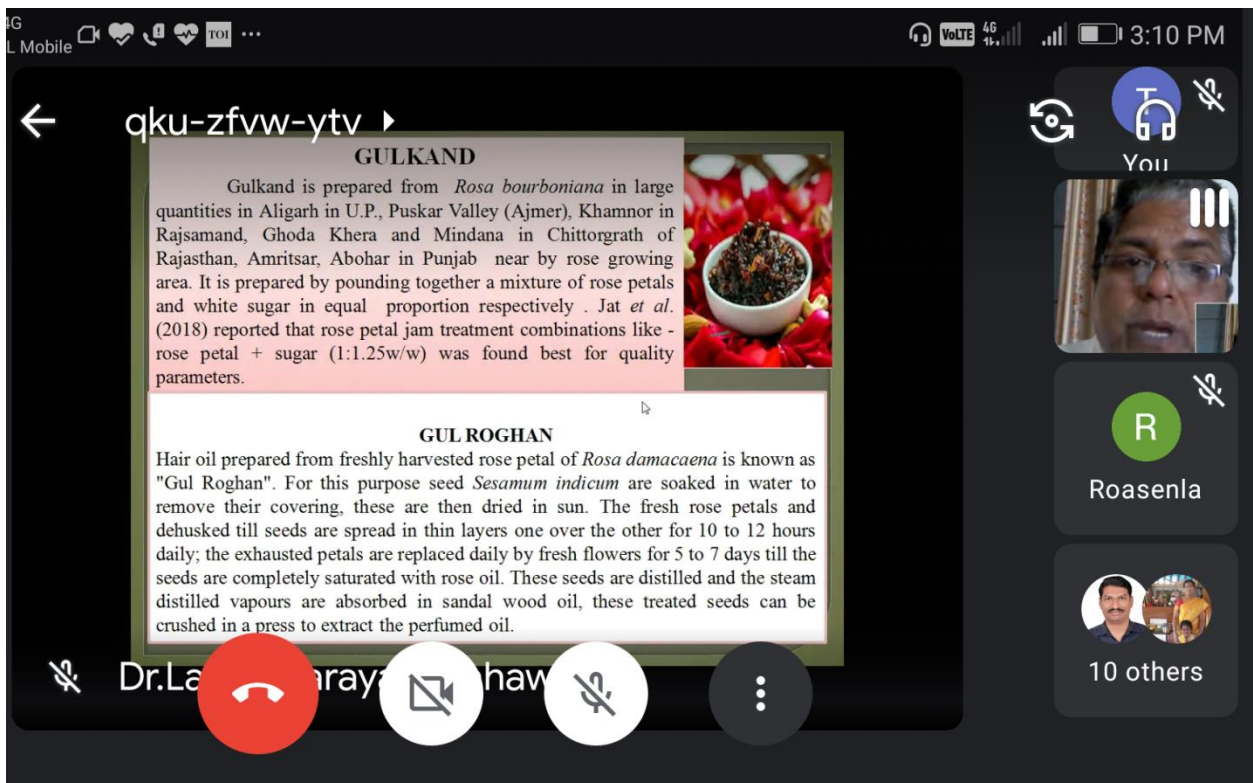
4G
L Mobile TOI ···

VoLTE 4G 3:10 PM

qku-zfvw-ytv

You

GULKAND

Gulkand is prepared from *Rosa bourboniana* in large quantities in Aligarh in U.P., Puskar Valley (Ajmer), Khamnor in Rajsamand, Ghoda Khera and Mindana in Chittorgrath of Rajasthan, Amritsar, Abohar in Punjab near by rose growing area. It is prepared by pounding together a mixture of rose petals and white sugar in equal proportion respectively . Jat *et al*. (2018) reported that rose petal jam treatment combinations like - rose petal + sugar (1:1.25w/w) was found best for quality parameters.

GUL ROGHAN

Hair oil prepared from freshly harvested rose petal of *Rosa damacaena* is known as "Gul Roghan". For this purpose seed *Sesamum indicum* are soaked in water to remove their covering, these are then dried in sun. The fresh rose petals and dehusked till seeds are spread in thin layers one over the other for 10 to 12 hours daily; the exhausted petals are replaced daily by fresh flowers for 5 to 7 days till the seeds are completely saturated with rose oil. These seeds are distilled and the steam distilled vapours are absorbed in sandal wood oil, these treated seeds can be crushed in a press to extract the perfumed oil.

R

Roasenla

10 others

Dr.La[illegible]araya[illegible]haw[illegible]